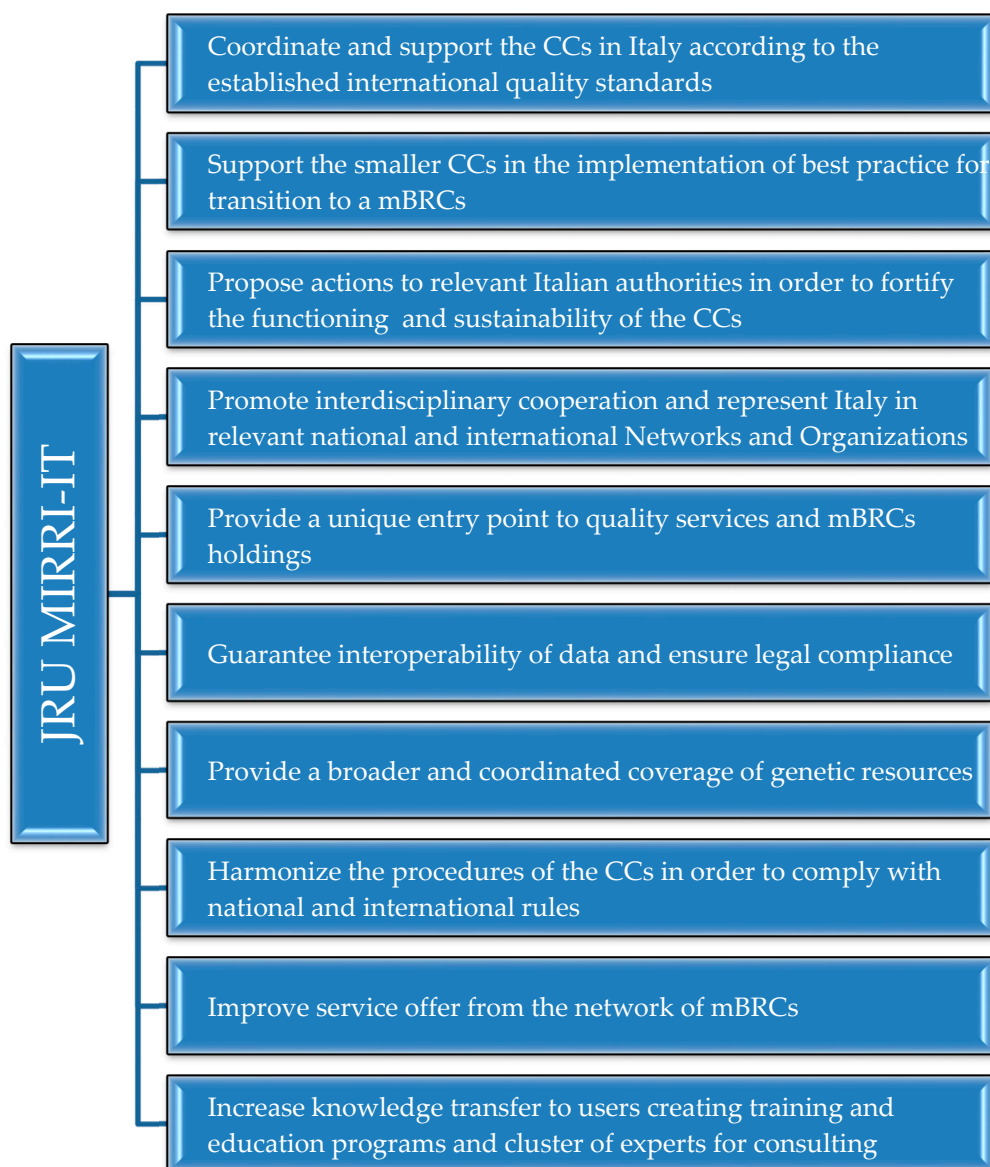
JRU MIRRI-IT

Coordinate and support the CCs in Italy according to the established international quality standards

Support the smaller CCs in the implementation of best practice for transition to a mBRCs

Propose actions to relevant Italian authorities in order to fortify the functioning and sustainability of the CCs

Promote interdisciplinary cooperation and represent Italy in relevant national and international Networks and Organizations

Provide a unique entry point to quality services and mBRCs holdings

Guarantee interoperability of data and ensure legal compliance

Provide a broader and coordinated coverage of genetic resources

Harmonize the procedures of the CCs in order to comply with national and international rules

Improve service offer from the network of mBRCs

Increase knowledge transfer to users creating training and education programs and cluster of experts for consulting